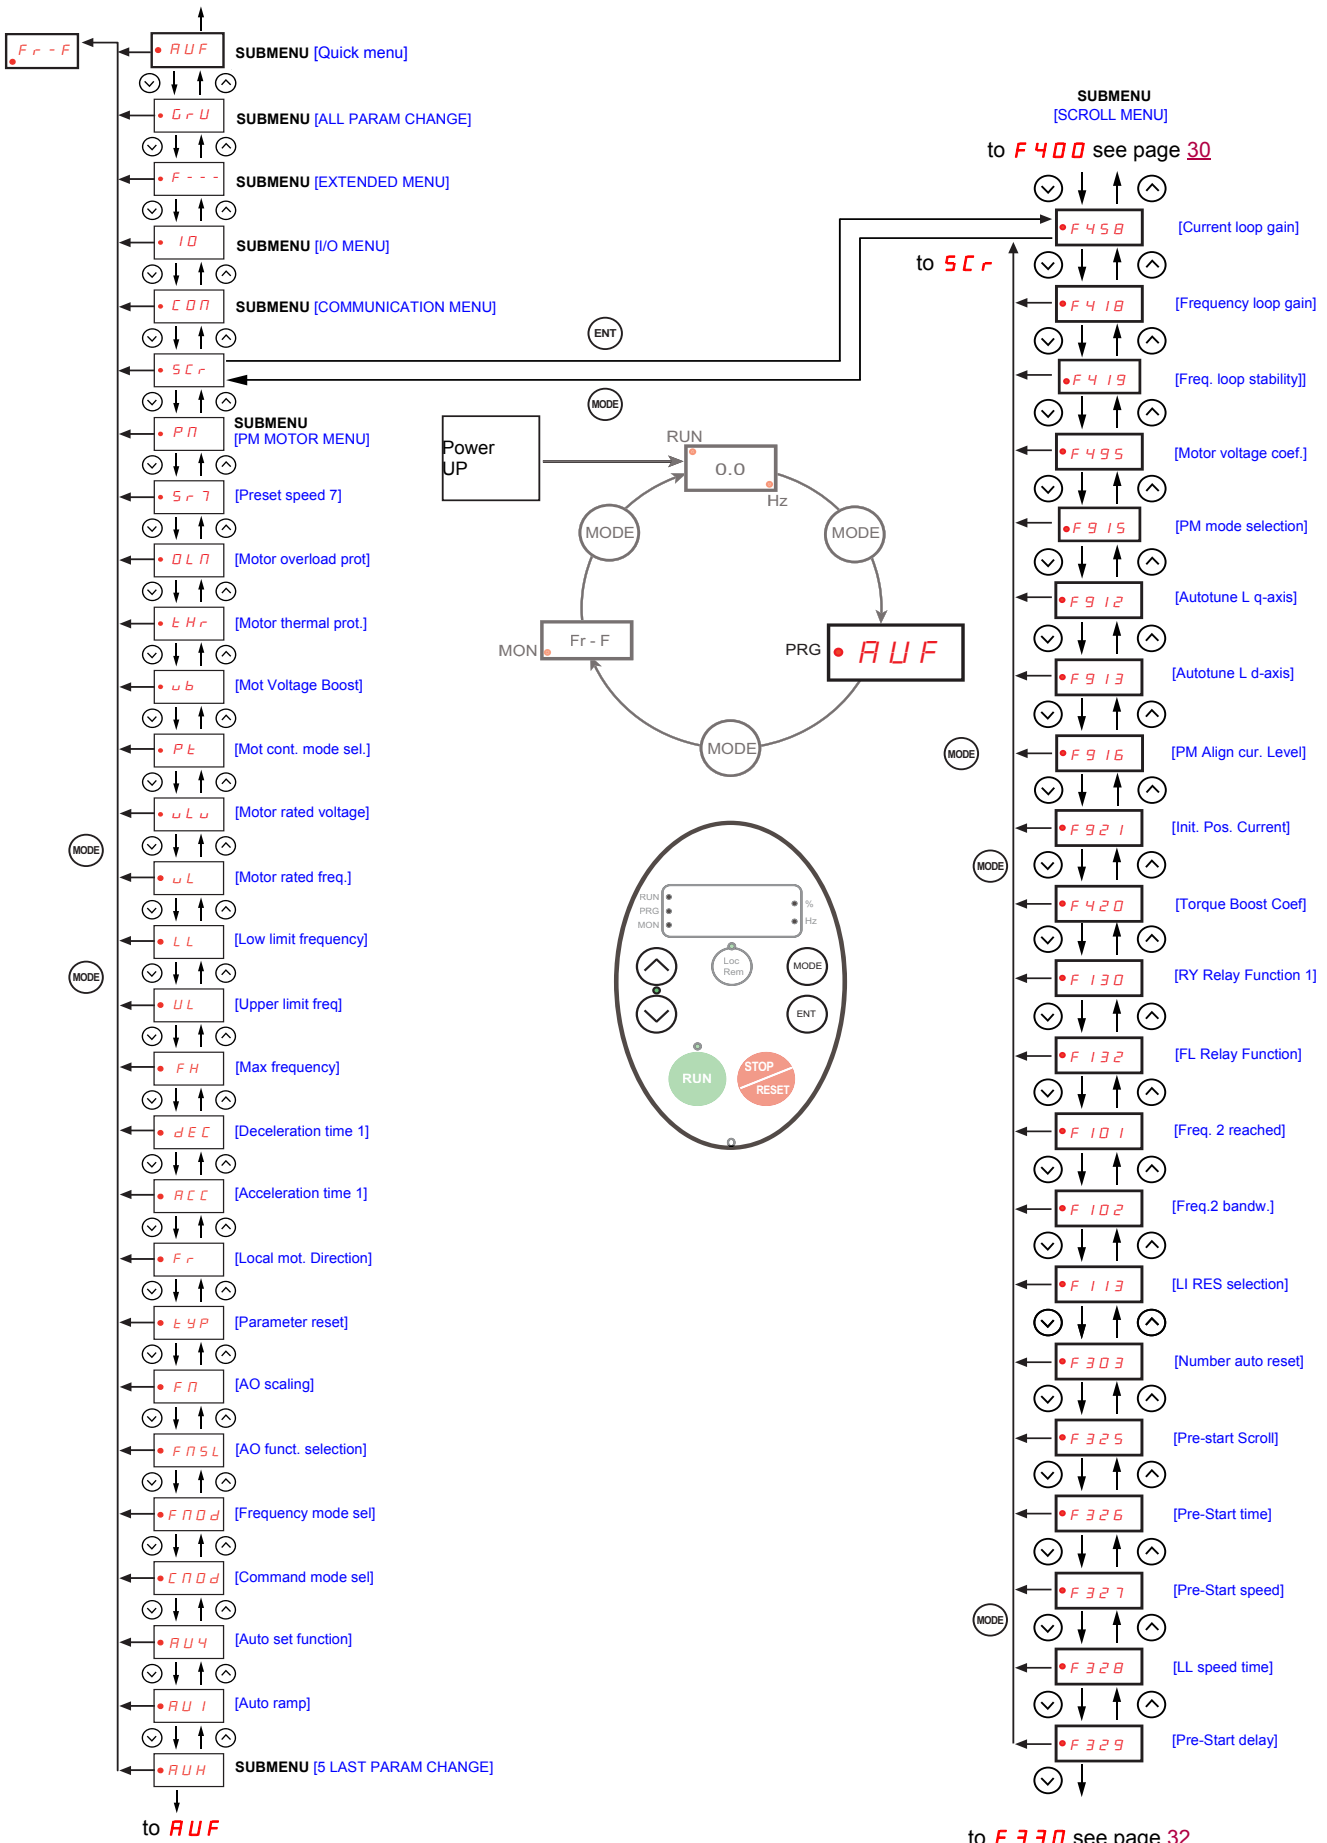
Fr-F

AUF SUBMENU [Quick menu]

GrU SUBMENU [ALL PARAM CHANGE]

F--- SUBMENU [EXTENDED MENU]

IO SUBMENU [I/O MENU]

COn SUBMENU [COMMUNICATION MENU]

SCr

PΠ SUBMENU [PM MOTOR MENU]

Sr7 [Preset speed 7]

OLΠ [Motor overload prot]

tHr [Motor thermal prot.]

ub [Mot Voltage Boost]

Pt [Mot cont. mode sel.]

uLu [Motor rated voltage]

uL [Motor rated freq.]

LL [Low limit frequency]

UL [Upper limit freq]

FH [Max frequency]

dEC [Deceleration time 1]

ACC [Acceleration time 1]

Fr [Local mot. Direction]

tYP [Parameter reset]

FΠ [AO scaling]

FΠSL [AO funct. selection]

FΠOd [Frequency mode sel]

CΠOd [Command mode sel]

AU4 [Auto set function]

AU1 [Auto ramp]

AUH SUBMENU [5 LAST PARAM CHANGE]

to AUF

MODE MODE ENT MODE

Power UP

RUN 0.0 Hz MODE MODE MON Fr-F PRG AUF MODE

RUN PRG MON % Hz Loc Rem MODE ENT RUN STOP RESET

SUBMENU [SCROLL MENU]

to F400 see page 30

F458 [Current loop gain]
to SCr
F418 [Frequency loop gain]
F419 [Freq. loop stability]]
F495 [Motor voltage coef.]
F915 [PM mode selection]
F912 [Autotune L q-axis]
F913 [Autotune L d-axis]
F916 [PM Align cur. Level]
F921 [Init. Pos. Current]
F420 [Torque Boost Coef]
F130 [RY Relay Function 1]
F132 [FL Relay Function]
F101 [Freq. 2 reached]
F102 [Freq.2 bandw.]
F113 [LI RES selection]
F303 [Number auto reset]
F325 [Pre-start Scroll]
F326 [Pre-Start time]
F327 [Pre-Start speed]
F328 [LL speed time]
F329 [Pre-Start delay]

MODE MODE MODE

to F330 see page 32